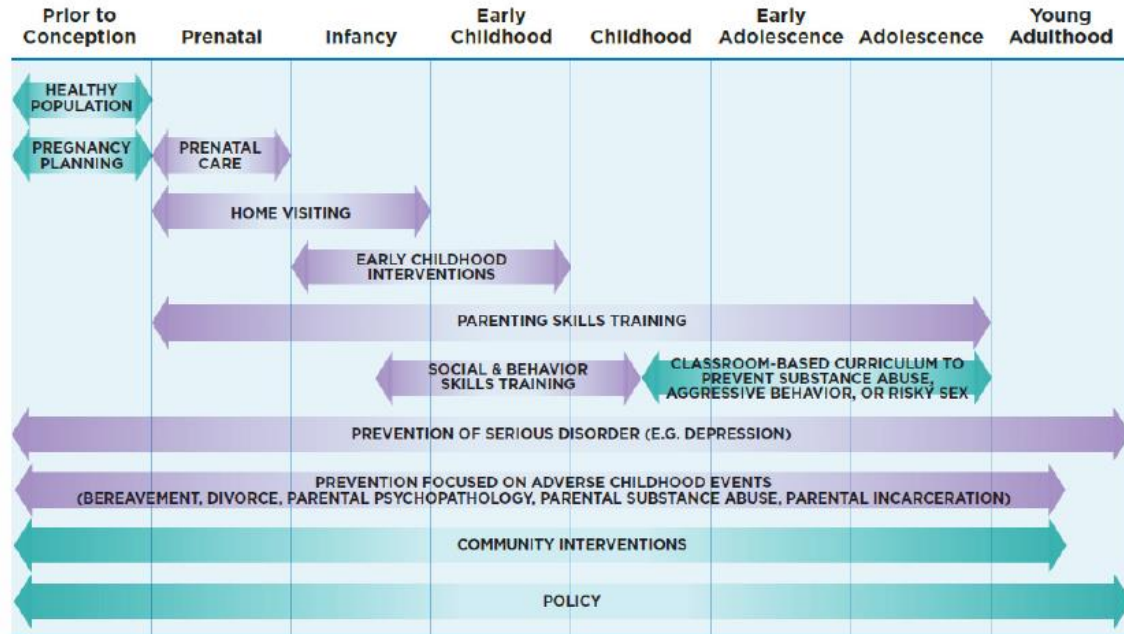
Prior to Conception | Prenatal | Infancy | Early Childhood | Childhood | Early Adolescence | Adolescence | Young Adulthood

HEALTHY POPULATION

PREGNANCY PLANNING

PRENATAL CARE

HOME VISITING

EARLY CHILDHOOD INTERVENTIONS

PARENTING SKILLS TRAINING

SOCIAL & BEHAVIOR SKILLS TRAINING

CLASSROOM-BASED CURRICULUM TO PREVENT SUBSTANCE ABUSE, AGGRESSIVE BEHAVIOR, OR RISKY SEX

PREVENTION OF SERIOUS DISORDER (E.G. DEPRESSION)

PREVENTION FOCUSED ON ADVERSE CHILDHOOD EVENTS (BEREAVEMENT, DIVORCE, PARENTAL PSYCHOPATHOLOGY, PARENTAL SUBSTANCE ABUSE, PARENTAL INCARCERATION)

COMMUNITY INTERVENTIONS

POLICY